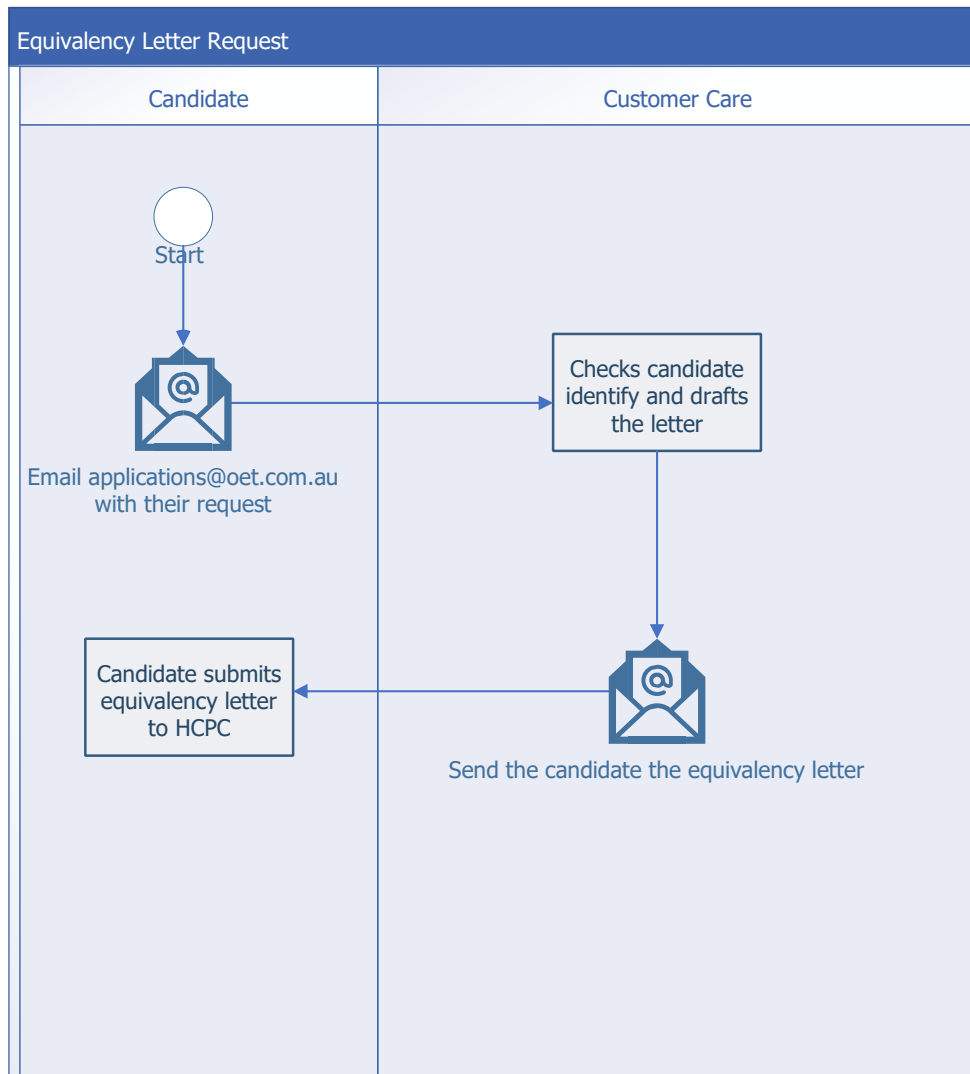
Equivalency Letter Request

Candidate

Customer Care

Start

Email applications@oet.com.au with their request

Checks candidate identify and drafts the letter

Send the candidate the equivalency letter

Candidate submits equivalency letter to HCPC